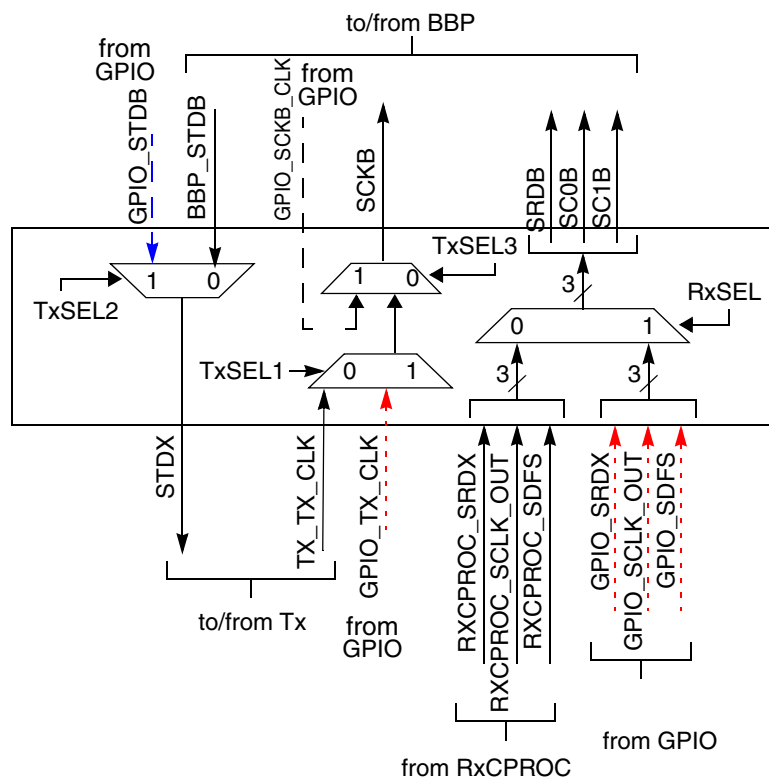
to/from BBP
from GPIO
GPIO_STDB
BBP_STDB
GPIO_SCKB_CLK
from GPIO
SCKB
SRDB
SC0B
SC1B
TxSEL3
1
0
TxSEL2
1
0
3
RxSEL
0
1
TxSEL1
0
1
3
3
STDX
TX_TX_CLK
GPIO_TX_CLK
RXCPROC_SRDX
RXCPROC_SCLK_OUT
RXCPROC_SDFS
GPIO_SRDX
GPIO_SCLK_OUT
GPIO_SDFS
to/from Tx
from GPIO
from GPIO
from RxCPROC